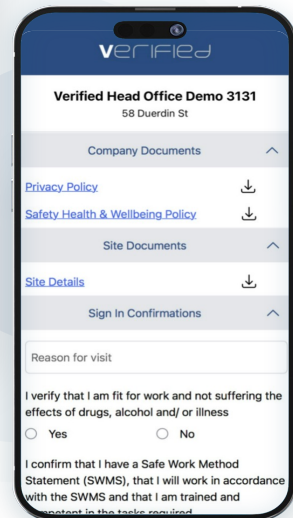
Verified

Verified Head Office Demo 3131
58 Duerdin St

Company Documents

Privacy Policy

Safety Health & Wellbeing Policy

Site Documents

Site Details

Sign In Confirmations

Reason for visit

I verify that I am fit for work and not suffering the effects of drugs, alcohol and/ or illness

Yes
No

I confirm that I have a Safe Work Method Statement (SWMS), that I will work in accordance with the SWMS and that I am trained and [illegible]